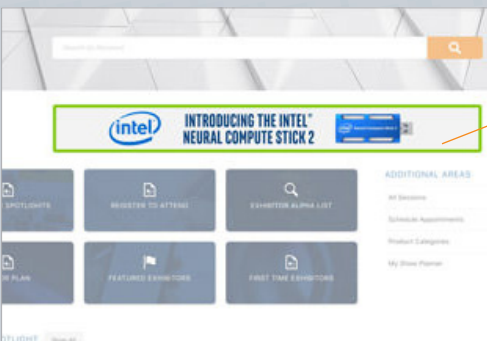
Search for Exhibitors

intel

INTRODUCING THE INTEL®
NEURAL COMPUTE STICK 2

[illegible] SPOTLIGHTS

REGISTER TO ATTEND

EXHIBITOR ALPHA LIST

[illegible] PLAN

FEATURED EXHIBITORS

FIRST TIME EXHIBITORS

ADDITIONAL AREAS

All Sessions

Schedule Appointments

Product Categories

My Show Planner

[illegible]TLIGHT View All